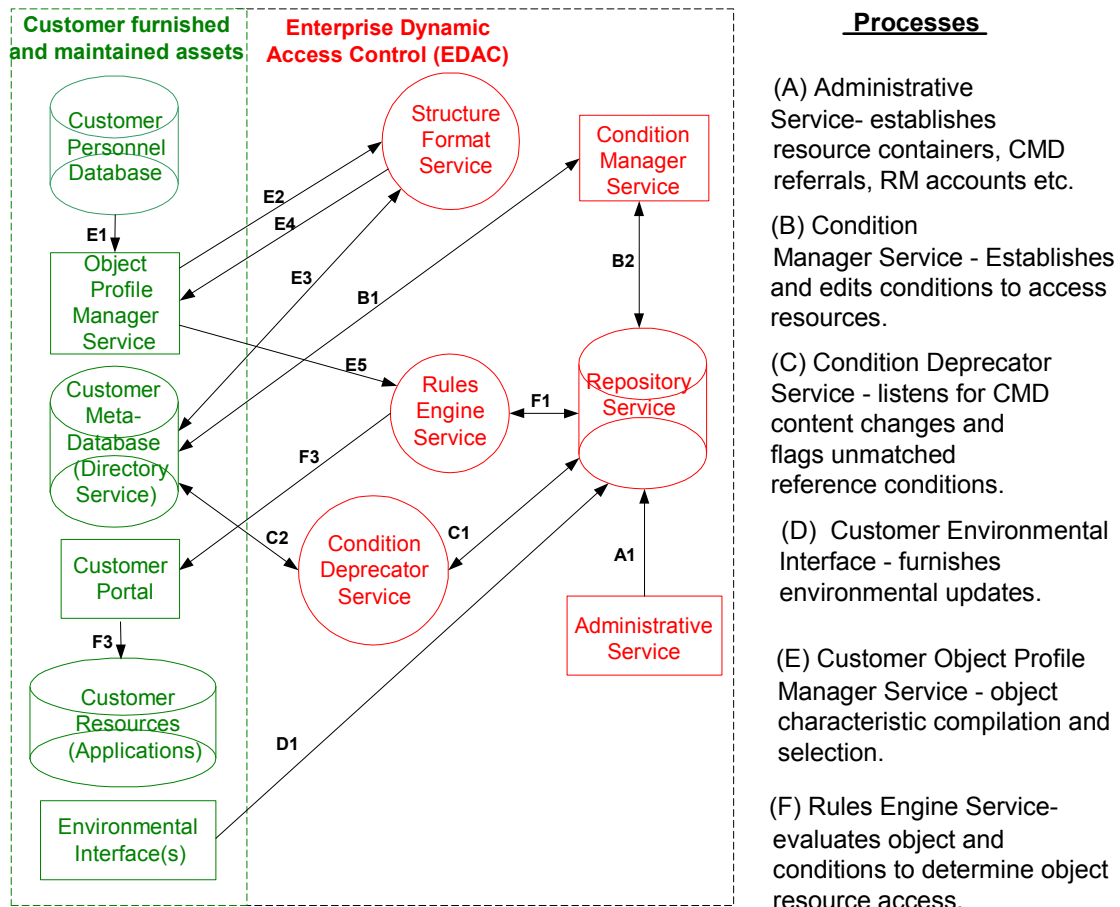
Customer furnished and maintained assets

Enterprise Dynamic Access Control (EDAC)

Customer Personnel Database

E1

Object Profile Manager Service

Customer Meta-Database (Directory Service)

Customer Portal

F3

Customer Resources (Applications)

Environmental Interface(s)

Structure Format Service

E2

E4

E3

B1

E5

Rules Engine Service

F3

F1

C2

Condition Deprecator Service

C1

Condition Manager Service

B2

Repository Service

A1

Administrative Service

D1

Processes

(A) Administrative Service- establishes resource containers, CMD referrals, RM accounts etc.

(B) Condition Manager Service - Establishes and edits conditions to access resources.

(C) Condition Deprecator Service - listens for CMD content changes and flags unmatched reference conditions.

(D) Customer Environmental Interface - furnishes environmental updates.

(E) Customer Object Profile Manager Service - object characteristic compilation and selection.

(F) Rules Engine Service- evaluates object and conditions to determine object resource access.